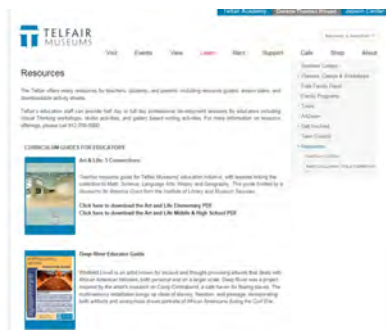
Telfair Academy | Owens-Thomas House | Jepson Center

TELFAIR MUSEUMS

Visit | Events | View | Learn | Rent | Support | Cafe | Shop | About

Resources

The Telfair offers many resources for teachers, students, and parents, including resource guides, lesson plans, and downloadable activity sheets.

Telfair's education staff can provide half day or full day professional development sessions for educators including Visual Thinking workshops, studio activities, and gallery based writing activities. For more information on resource offerings, please call 912.790.8800.

CURRICULUM GUIDES FOR EDUCATORS

Art & Life: 3 Connections

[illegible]

Click here to download the Art and Life Elementary PDF
Click here to download the Art and Life Middle & High School PDF

Deep River Educator Guide

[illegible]

Teacher Lodges
Classes, Camps & Workshops
Kids Family Days
Events Programs
Tours
ArtZeum
Get Involved
Teen Council
Resources
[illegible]
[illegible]